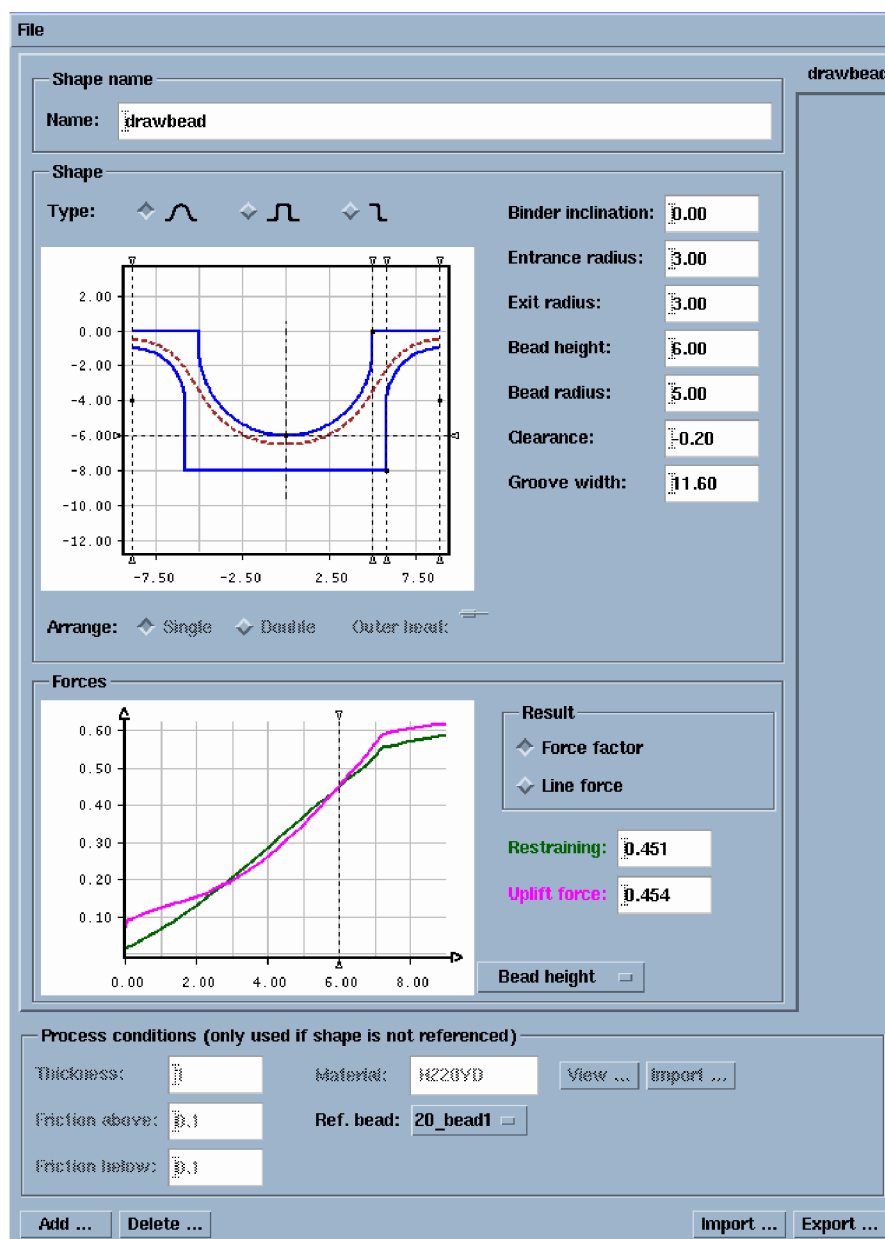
File

drawbead

Shape name

Name: drawbead

Shape

Type:

Binder inclination: 0.00

Entrance radius: 3.00

Exit radius: 3.00

Bead height: 6.00

Bead radius: 5.00

Clearance: -0.20

Groove width: 11.60

2.00
0.00
-2.00
-4.00
-6.00
-8.00
-10.00
-12.00

-7.50 -2.50 2.50 7.50

Arrange: Single Double Outer bead:

Forces

0.60
0.50
0.40
0.30
0.20
0.10

0.00 2.00 4.00 6.00 8.00

Result

Force factor

Line force

Restraining: 0.451

Uplift force: 0.454

Bead height

Process conditions (only used if shape is not referenced)

Thickness: 1

Material: H220YD

View ...

Import ...

Friction above: 0.1

Ref. bead: 20_bead1

Friction below: 0.1

Add ...

Delete ...

Import ...

Export ...